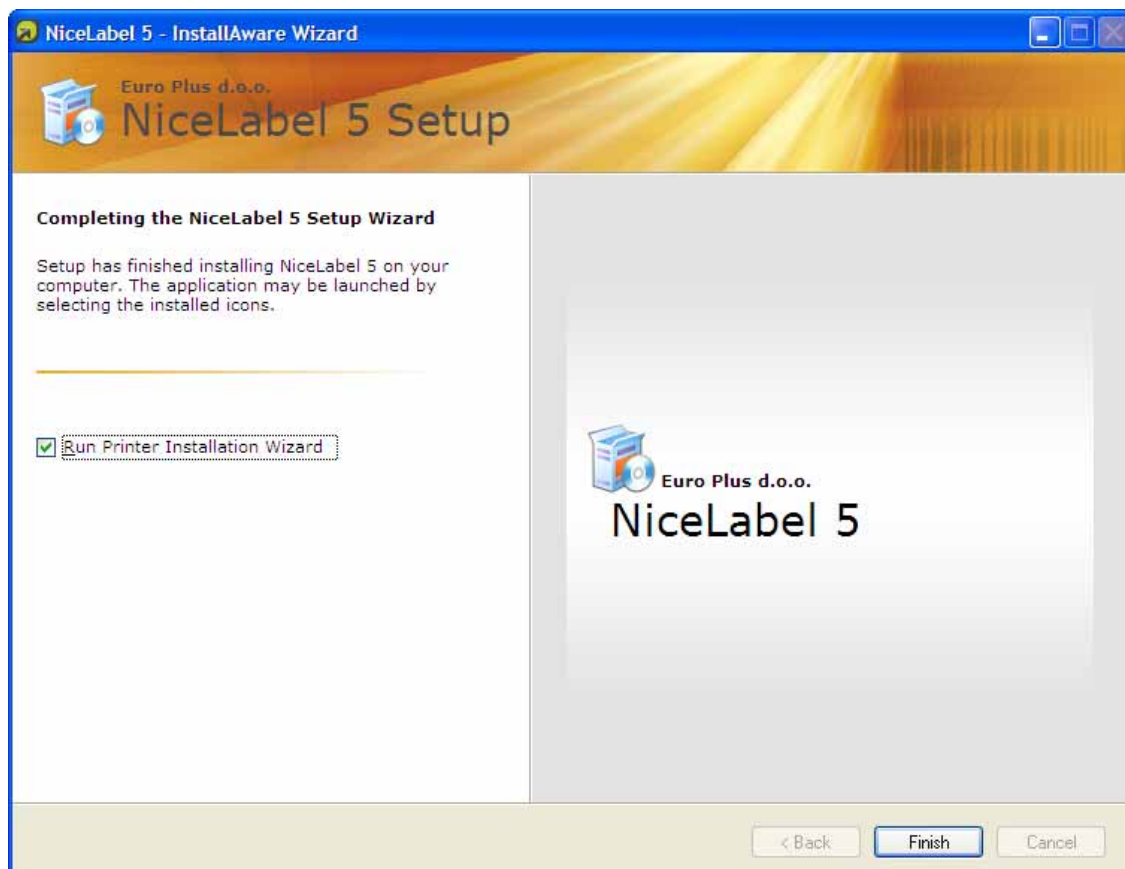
NiceLabel 5 - InstallAware Wizard

Euro Plus d.o.o.
NiceLabel 5 Setup

Completing the NiceLabel 5 Setup Wizard

Setup has finished installing NiceLabel 5 on your computer. The application may be launched by selecting the installed icons.

Run Printer Installation Wizard

Euro Plus d.o.o.
NiceLabel 5

< Back
Finish
Cancel